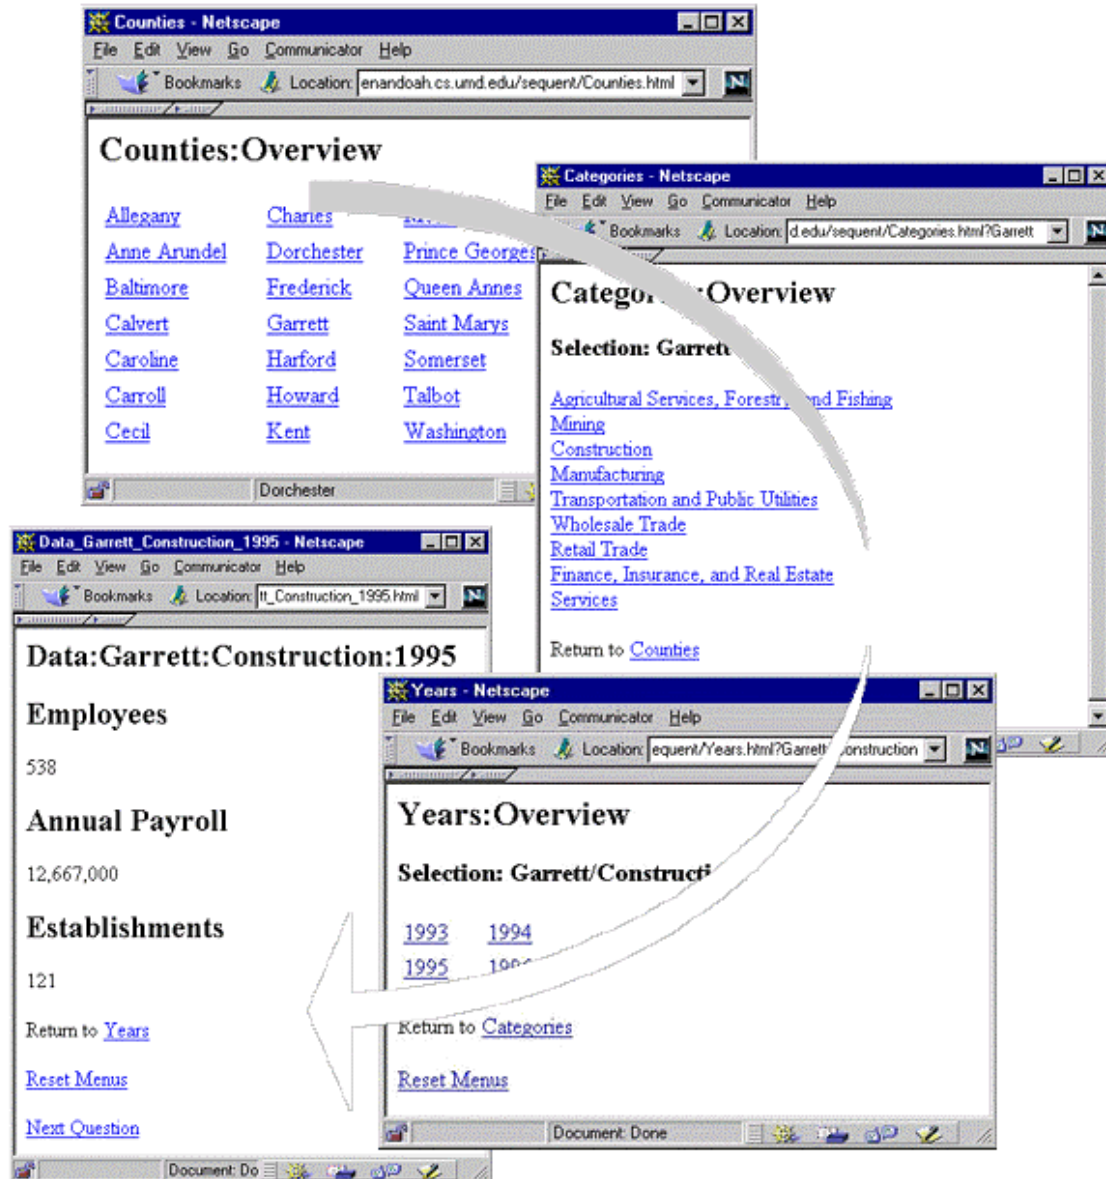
Counties - Netscape

File Edit View Go Communicator Help

Bookmarks Location: enandoah.cs.umd.edu/sequent/Counties.html

Counties:Overview

Allegany
Anne Arundel
Baltimore
Calvert
Caroline
Carroll
Cecil

Charles
Dorchester
Frederick
Garrett
Harford
Howard
Kent

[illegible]
Prince Georges
Queen Annes
Saint Marys
Somerset
Talbot
Washington

Dorchester

Categories - Netscape

File Edit View Go Communicator Help

Bookmarks Location: d.edu/sequent/Categories.html?Garrett

Categor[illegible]:Overview

Selection: Garrett

Agricultural Services, Forestr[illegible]nd Fishing
Mining
Construction
Manufacturing
Transportation and Public Utilities
Wholesale Trade
Retail Trade
Finance, Insurance, and Real Estate
Services

Return to Counties

Data_Garrett_Construction_1995 - Netscape

File Edit View Go Communicator Help

Bookmarks Location: tt_Construction_1995.html

Data:Garrett:Construction:1995

Employees

538

Annual Payroll

12,667,000

Establishments

121

Return to Years

Reset Menus

Next Question

Document: Do

Years - Netscape

File Edit View Go Communicator Help

Bookmarks Location: equent/Years.html?Garrett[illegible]onstruction

Years:Overview

Selection: Garrett/Constructi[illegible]

1993 1994
1995 199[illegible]

Return to Categories

Reset Menus

Document: Done